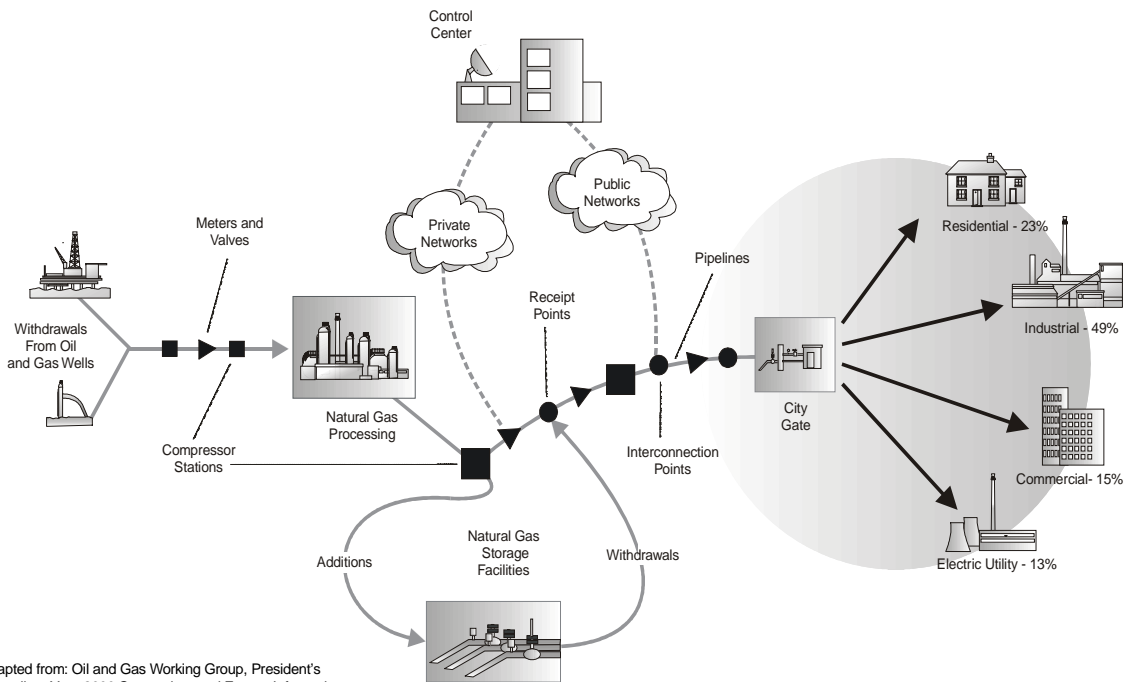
Control Center

Public Networks

Private Networks

Meters and Valves

Pipelines

Receipt Points

Withdrawals From Oil and Gas Wells

Natural Gas Processing

Compressor Stations

Interconnection Points

City Gate

Residential - 23%

Industrial - 49%

Commercial- 15%

Electric Utility - 13%

Additions

Natural Gas Storage Facilities

Withdrawals

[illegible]apted from: Oil and Gas Working Group, President's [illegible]